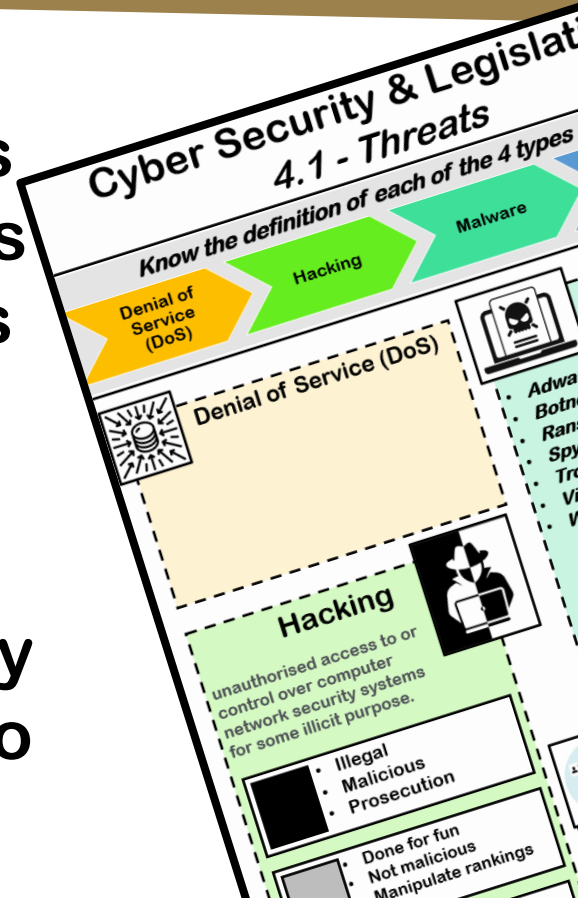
s
s
s

y
o

Cyber Security & Legislati
4.1 - Threats

Know the definition of each of the 4 types

Denial of Service (DoS)

Hacking

Malware

Denial of Service (DoS)

Adwa
Botn
Rans
Spy
Tro
Vi
W

Hacking

unauthorised access to or control over computer network security systems for some illicit purpose.

Illegal
Malicious
Prosecution

Done for fun
Not malicious
Manipulate rankings